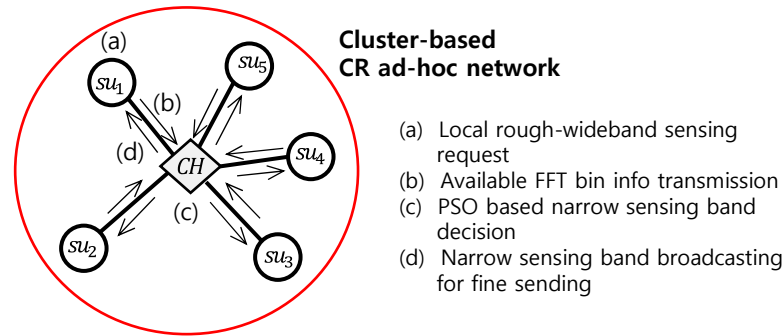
(a)

$su_1$

$su_5$

(b)

(d)

$CH$

$su_4$

(c)

$su_2$

$su_3$

Cluster-based
CR ad-hoc network

(a) Local rough-wideband sensing request
(b) Available FFT bin info transmission
(c) PSO based narrow sensing band decision
(d) Narrow sensing band broadcasting for fine sending